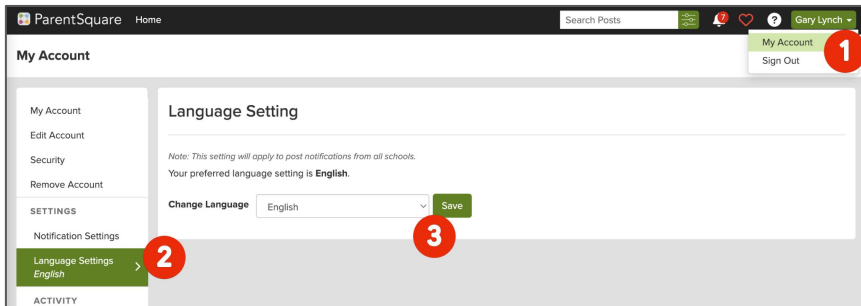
ParentSquare Home

Search Posts

7

?

Gary Lynch

My Account
Sign Out

1

My Account

My Account
Edit Account
Security
Remove Account
SETTINGS
Notification Settings
Language Settings
English

2

ACTIVITY

Language Setting

Note: This setting will apply to post notifications from all schools.

Your preferred language setting is **English**.

**Change Language** English Save

3